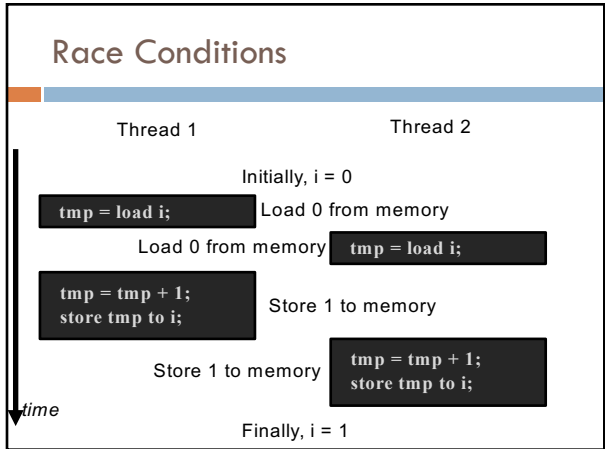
Race Conditions

Thread 1

Thread 2

Initially, i = 0

tmp = load i;

Load 0 from memory

Load 0 from memory

tmp = load i;

tmp = tmp + 1;
store tmp to i;

Store 1 to memory

Store 1 to memory

tmp = tmp + 1;
store tmp to i;

time

Finally, i = 1